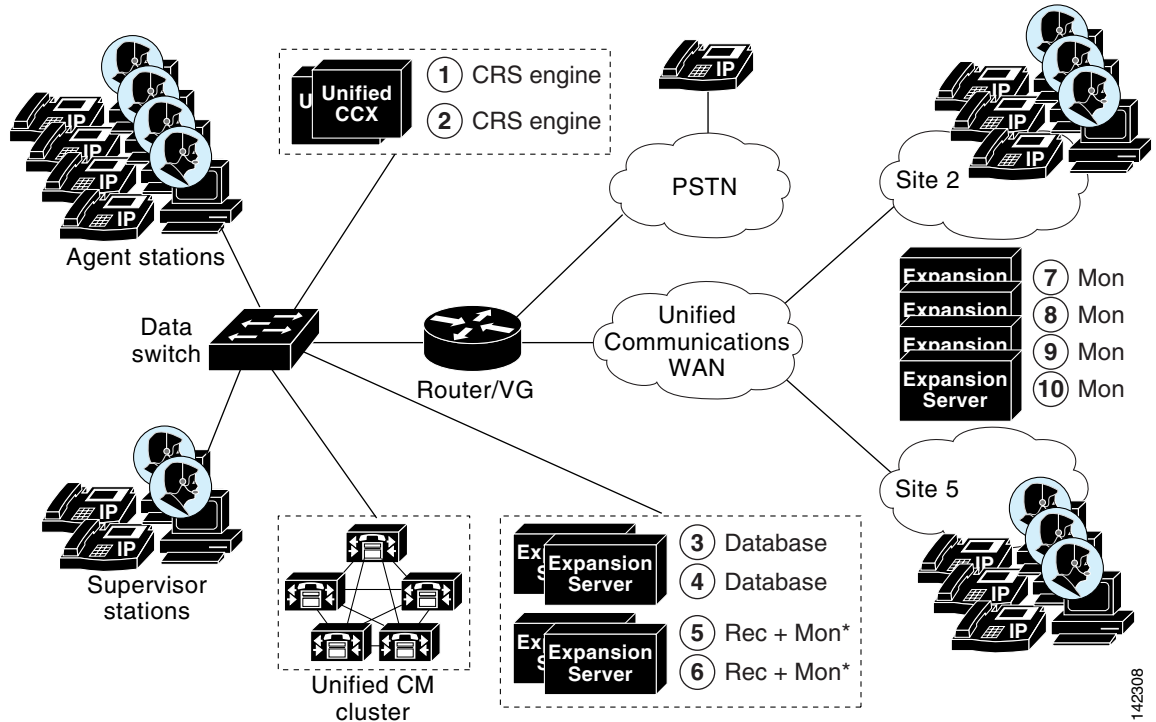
IP
IP
IP
IP
Agent stations

U Unified CCX
1 CRS engine
2 CRS engine

IP
PSTN

IP
IP
IP
Site 2

Expansion
Expansion
Expansion
Expansion Server
7 Mon
8 Mon
9 Mon
10 Mon

Data switch

Router/VG

Unified Communications WAN

IP
IP
Supervisor stations

Unified CM cluster

Ex S Expansion Server
Ex S Expansion Server
3 Database
4 Database
5 Rec + Mon*
6 Rec + Mon*

Site 5
IP
IP
IP

142308